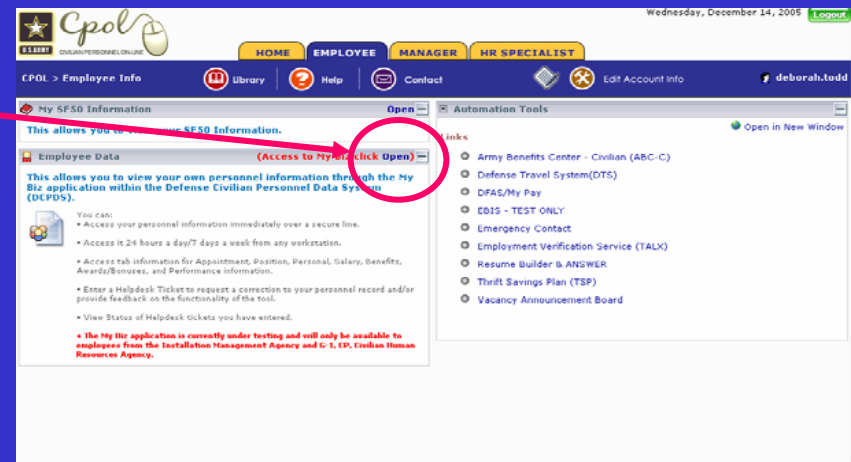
U.S.ARMY Cpol CIVILIAN PERSONNEL ON-LINE

Wednesday, December 14, 2005 Logout

HOME EMPLOYEE MANAGER HR SPECIALIST

CPOL > Employee Info

Library Help Contact Edit Account Info deborah.todd

My SF50 Information Open

This allows you to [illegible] SF50 Information.

Employee Data (Access to My Biz click Open)

This allows you to view your own personnel information through the My Biz application within the Defense Civilian Personnel Data System (DCPDS).

You can:
• Access your personnel information immediately over a secure line.
• Access it 24 hours a day/7 days a week from any workstation.
• Access tab information for Appointment, Position, Personal, Salary, Benefits, Awards/Bonuses, and Performance information.
• Enter a Helpdesk Ticket to request a correction to your personnel record and/or provide feedback on the functionality of the tool.
• View Status of Helpdesk tickets you have entered.

★ The My Biz application is currently under testing and will only be available to employees from the Installation Management Agency and G-1, CP, Civilian Human Resources Agency.

Automation Tools

Open in New Window

Links

Army Benefits Center - Civilian (ABC-C)
Defense Travel System(DTS)
DFAS/My Pay
EBIS - TEST ONLY
Emergency Contact
Employment Verification Service (TALX)
Resume Builder & ANSWER
Thrift Savings Plan (TSP)
Vacancy Announcement Board